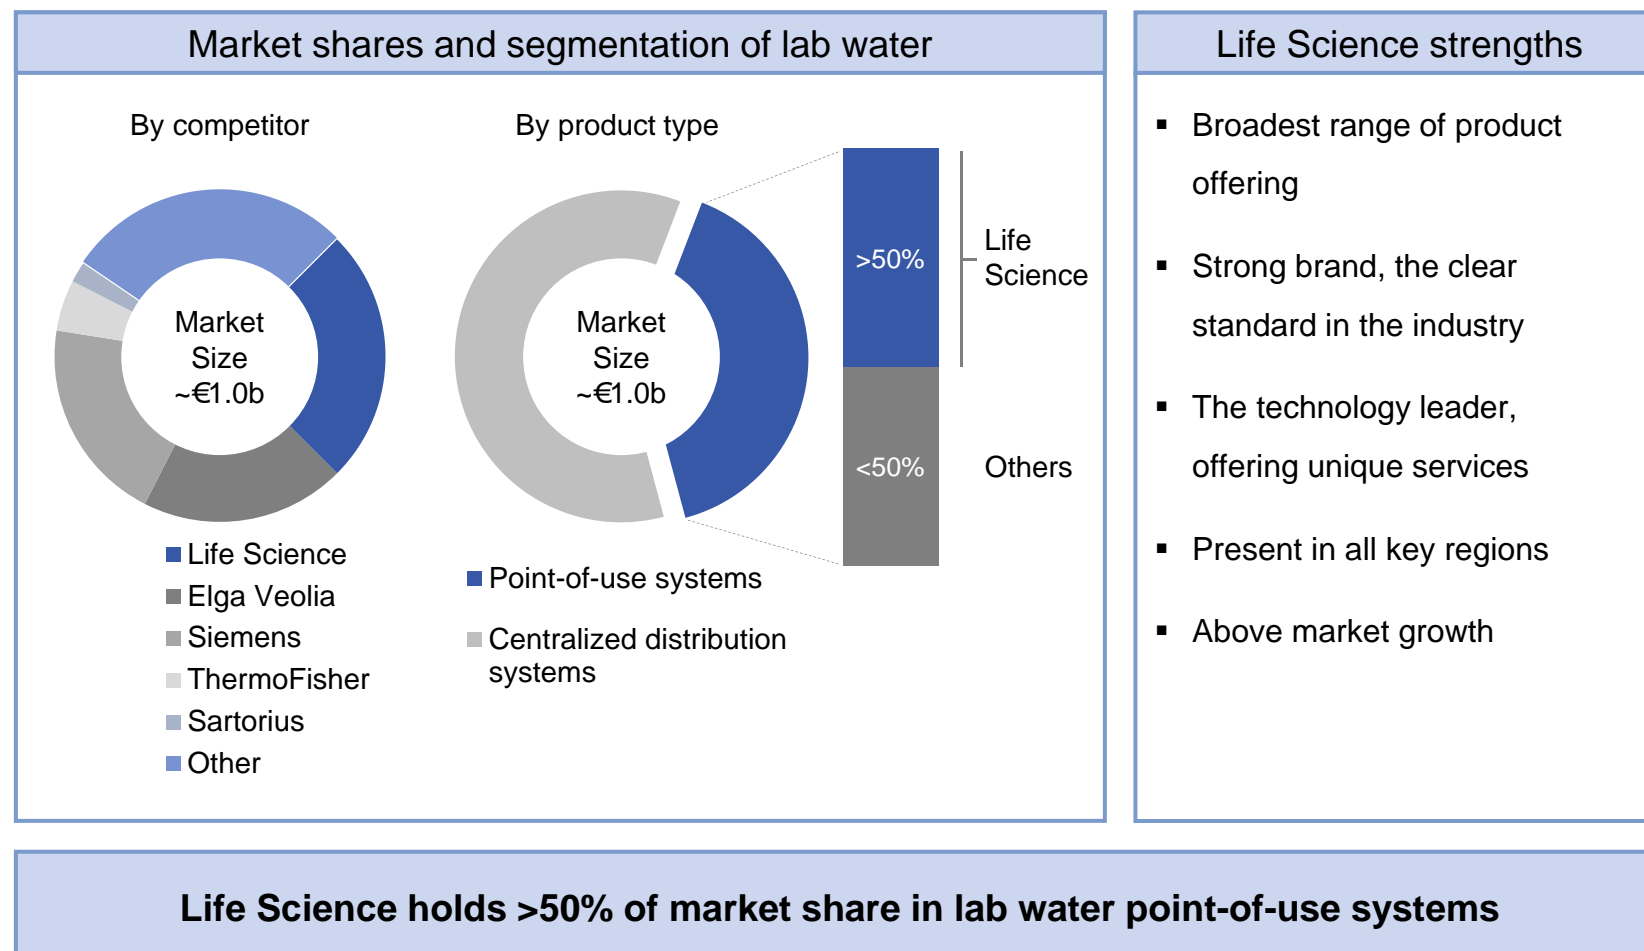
Market shares and segmentation of lab water

By competitor

Market Size ~€1.0b

Life Science
Elga Veolia
Siemens
ThermoFisher
Sartorius
Other

By product type

Market Size ~€1.0b

>50%
<50%

Life Science

Others

Point-of-use systems

Centralized distribution systems

Life Science strengths

▪ Broadest range of product offering

▪ Strong brand, the clear standard in the industry

▪ The technology leader, offering unique services

▪ Present in all key regions

▪ Above market growth

Life Science holds >50% of market share in lab water point-of-use systems